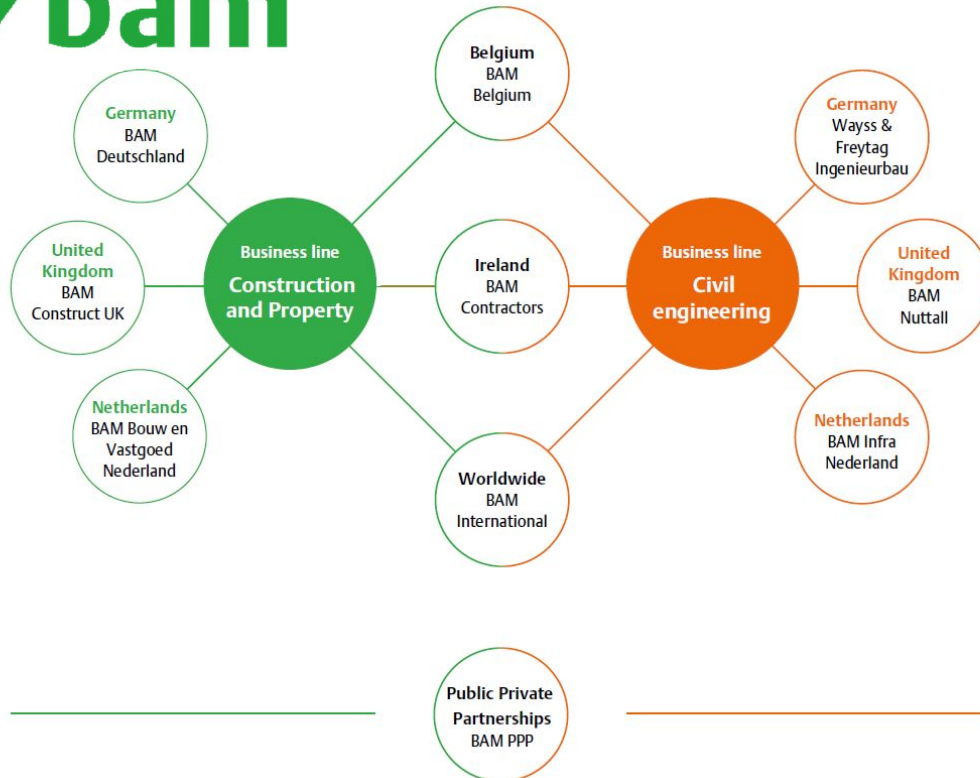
bam

Germany
BAM
Deutschland

United Kingdom
BAM
Construct UK

Netherlands
BAM Bouw en Vastgoed Nederland

Business line
Construction and Property

Belgium
BAM
Belgium

Ireland
BAM
Contractors

Worldwide
BAM
International

Business line
Civil engineering

Germany
Wayss & Freytag Ingenieurbau

United Kingdom
BAM
Nuttall

Netherlands
BAM Infra
Nederland

Public Private Partnerships
BAM PPP